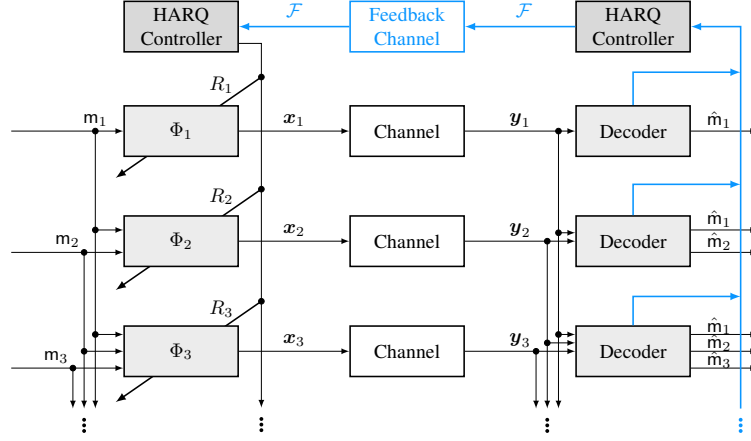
HARQ Controller

$\mathcal{F}$

Feedback Channel

$\mathcal{F}$

HARQ Controller

$R_1$

$\mathsf{m}_1$

$\Phi_1$

$\boldsymbol{x}_1$

Channel

$\boldsymbol{y}_1$

Decoder

$\hat{\mathsf{m}}_1$

$R_2$

$\mathsf{m}_2$

$\Phi_2$

$\boldsymbol{x}_2$

Channel

$\boldsymbol{y}_2$

Decoder

$\hat{\mathsf{m}}_1$

$\hat{\mathsf{m}}_2$

$R_3$

$\mathsf{m}_3$

$\Phi_3$

$\boldsymbol{x}_3$

Channel

$\boldsymbol{y}_3$

Decoder

$\hat{\mathsf{m}}_1$

$\hat{\mathsf{m}}_2$

$\hat{\mathsf{m}}_3$